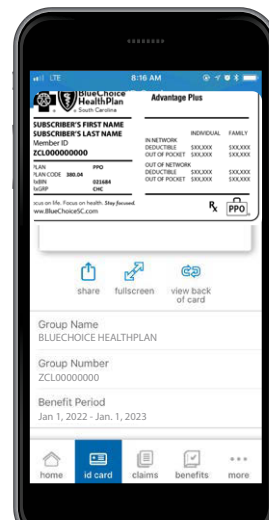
LTE 8:16 AM

BlueChoice HealthPlan of South Carolina

Advantage Plus

SUBSCRIBER'S FIRST NAME
SUBSCRIBER'S LAST NAME
Member ID
ZCL000000000

PLAN PPO
PLAN CODE 380.04
RxBIN 021684
RxGRP EHC

Focus on Me. Focus on health. Stay focused.
www.BlueChoiceSC.com

| | INDIVIDUAL | FAMILY |
|---|---|---|
| IN NETWORK | | |
| DEDUCTIBLE | $XX,XXX | $XX,XXX |
| OUT OF POCKET | $XX,XXX | $XX,XXX |
| OUT OF NETWORK | | |
| DEDUCTIBLE | $XX,XXX | $XX,XXX |
| OUT OF POCKET | $XX,XXX | $XX,XXX |

Rx PPO

share fullscreen view back of card

Group Name
BLUECHOICE HEALTHPLAN

Group Number
ZCL00000000

Benefit Period
Jan 1, 2022 - Jan. 1, 2023

home id card claims benefits more